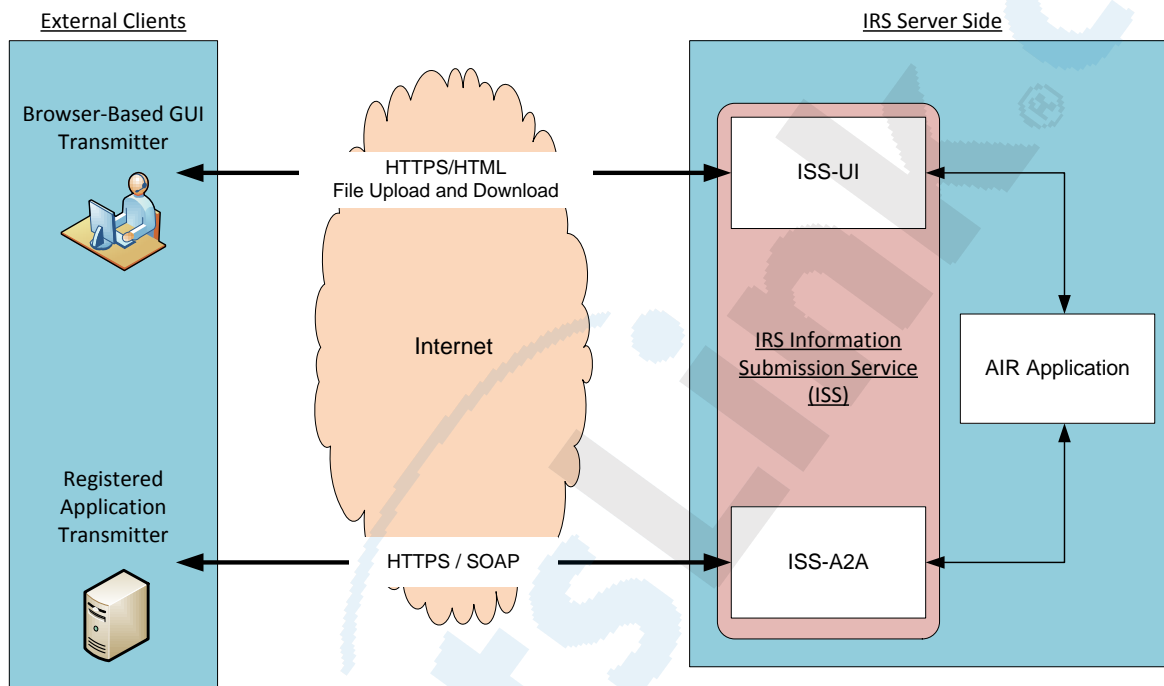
External Clients

IRS Server Side

Browser-Based GUI Transmitter

HTTPS/HTML
File Upload and Download

ISS-UI

Internet

IRS Information Submission Service (ISS)

AIR Application

Registered Application Transmitter

HTTPS / SOAP

ISS-A2A